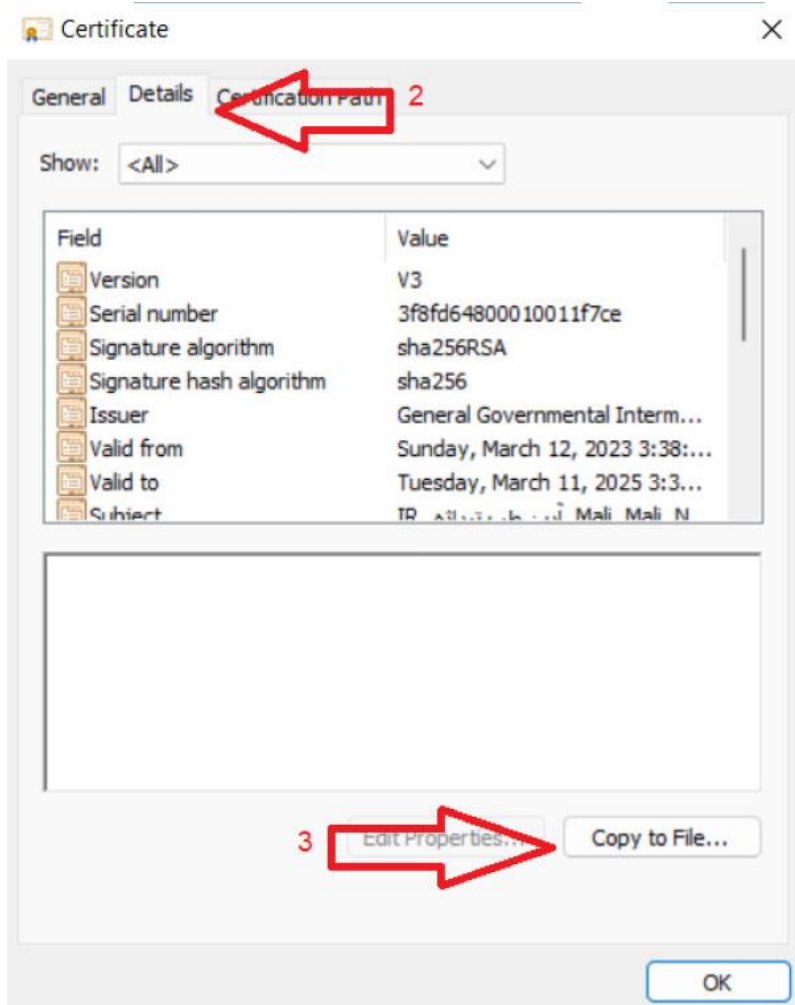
Certificate

General Details Certification Path 2

Show: <All>

| Field | Value |
|---|---|
| Version | V3 |
| Serial number | 3f8fd64800010011f7ce |
| Signature algorithm | sha256RSA |
| Signature hash algorithm | sha256 |
| Issuer | General Governmental Interm... |
| Valid from | Sunday, March 12, 2023 3:38:... |
| Valid to | Tuesday, March 11, 2025 3:3... |
| Subject | IR, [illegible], Mali, Mali, N... |

3 Edit Properties... Copy to File...

OK